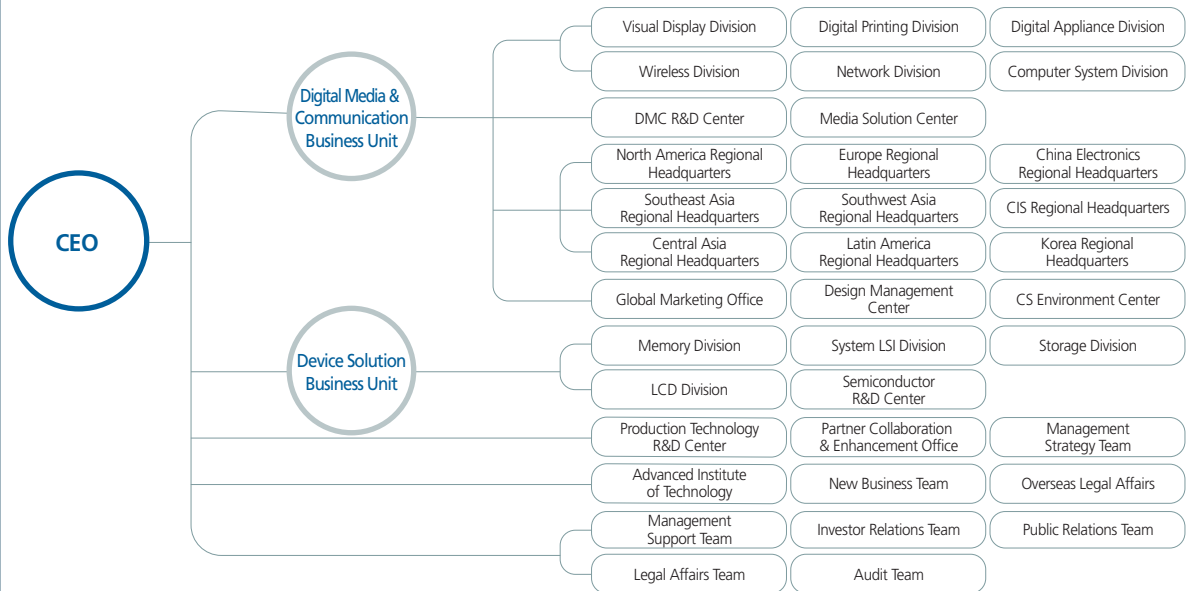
CEO

Digital Media & Communication Business Unit

Visual Display Division
Digital Printing Division
Digital Appliance Division
Wireless Division
Network Division
Computer System Division
DMC R&D Center
Media Solution Center
North America Regional Headquarters
Europe Regional Headquarters
China Electronics Regional Headquarters
Southeast Asia Regional Headquarters
Southwest Asia Regional Headquarters
CIS Regional Headquarters
Central Asia Regional Headquarters
Latin America Regional Headquarters
Korea Regional Headquarters
Global Marketing Office
Design Management Center
CS Environment Center

Device Solution Business Unit

Memory Division
System LSI Division
Storage Division
LCD Division
Semiconductor R&D Center

Production Technology R&D Center
Partner Collaboration & Enhancement Office
Management Strategy Team
Advanced Institute of Technology
New Business Team
Overseas Legal Affairs
Management Support Team
Investor Relations Team
Public Relations Team
Legal Affairs Team
Audit Team